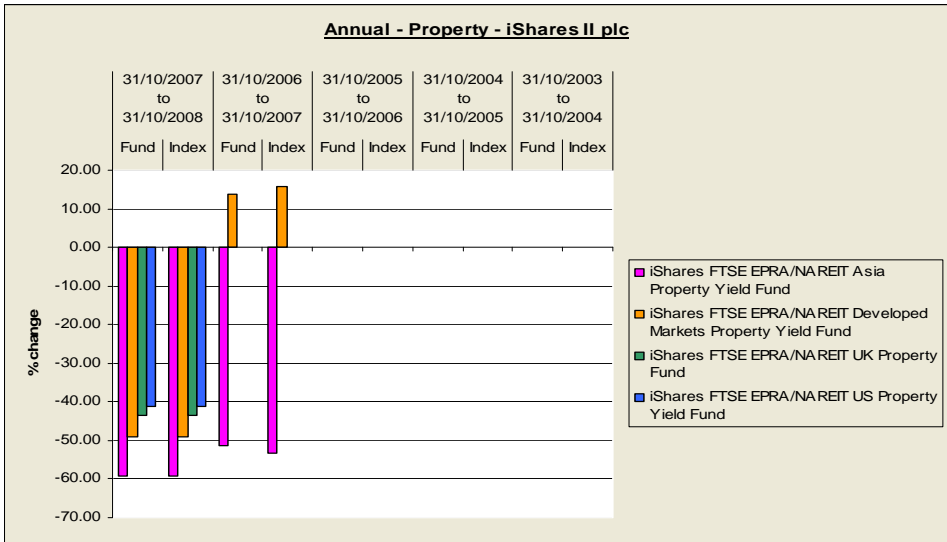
Annual - Property - iShares II plc

| 31/10/2007 to 31/10/2008 | | 31/10/2006 to 31/10/2007 | | 31/10/2005 to 31/10/2006 | | 31/10/2004 to 31/10/2005 | | 31/10/2003 to 31/10/2004 | |
|---|---|---|---|---|---|---|---|---|---|
| Fund | Index | Fund | Index | Fund | Index | Fund | Index | Fund | Index |

20.00
10.00
0.00
-10.00
-20.00
-30.00
-40.00
-50.00
-60.00
-70.00

% change

iShares FTSE EPRA/NAREIT Asia Property Yield Fund
iShares FTSE EPRA/NAREIT Developed Markets Property Yield Fund
iShares FTSE EPRA/NAREIT UK Property Fund
iShares FTSE EPRA/NAREIT US Property Yield Fund